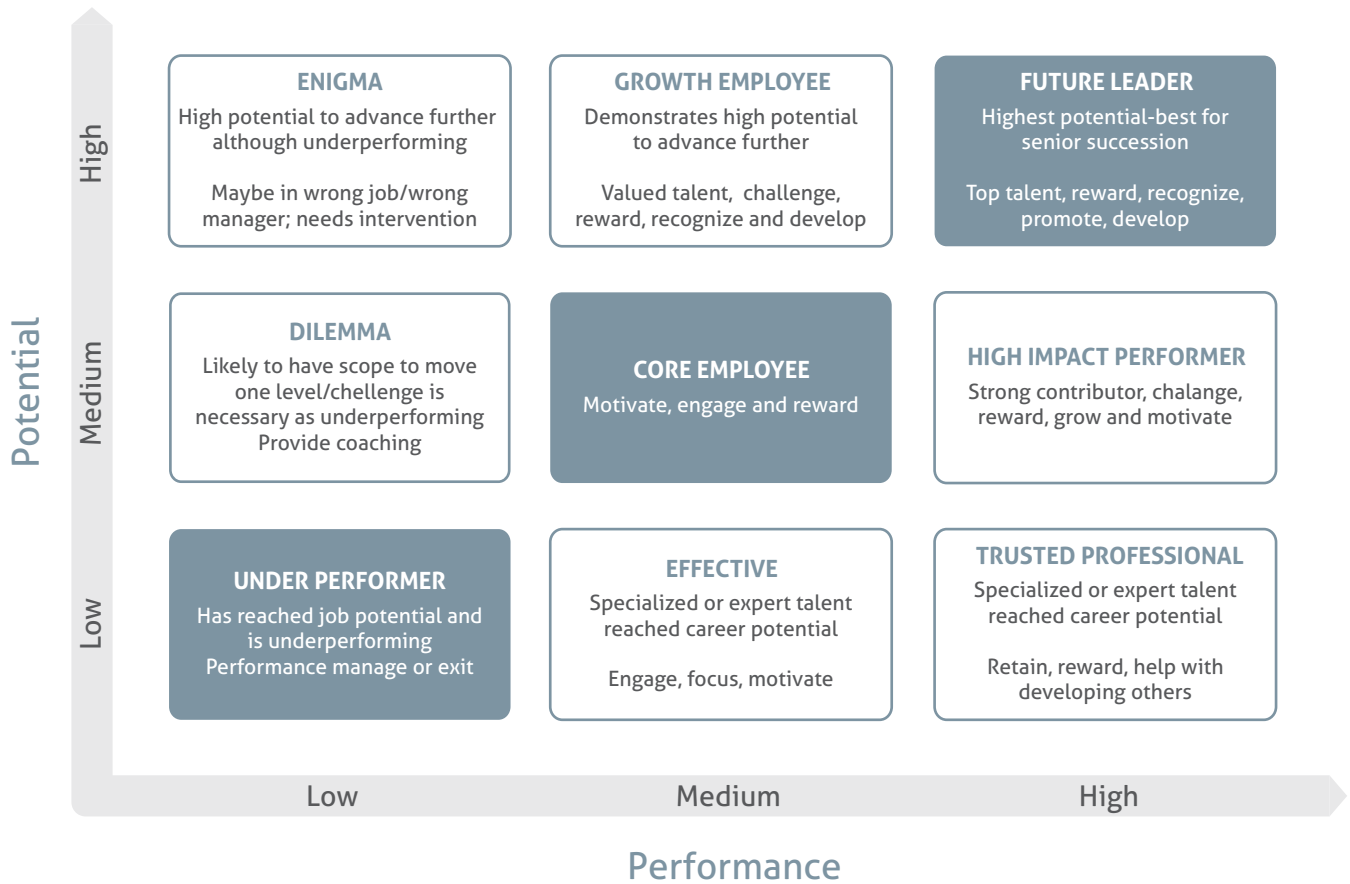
Potential

High

ENIGMA
High potential to advance further although underperforming

Maybe in wrong job/wrong manager; needs intervention

GROWTH EMPLOYEE
Demonstrates high potential to advance further

Valued talent, challenge, reward, recognize and develop

FUTURE LEADER
Highest potential-best for senior succession

Top talent, reward, recognize, promote, develop

Medium

DILEMMA
Likely to have scope to move one level/chellenge is necessary as underperforming
Provide coaching

CORE EMPLOYEE
Motivate, engage and reward

HIGH IMPACT PERFORMER
Strong contributor, chalange, reward, grow and motivate

Low

UNDER PERFORMER
Has reached job potential and is underperforming
Performance manage or exit

EFFECTIVE
Specialized or expert talent reached career potential

Engage, focus, motivate

TRUSTED PROFESSIONAL
Specialized or expert talent reached career potential

Retain, reward, help with developing others

Low

Medium

High

Performance